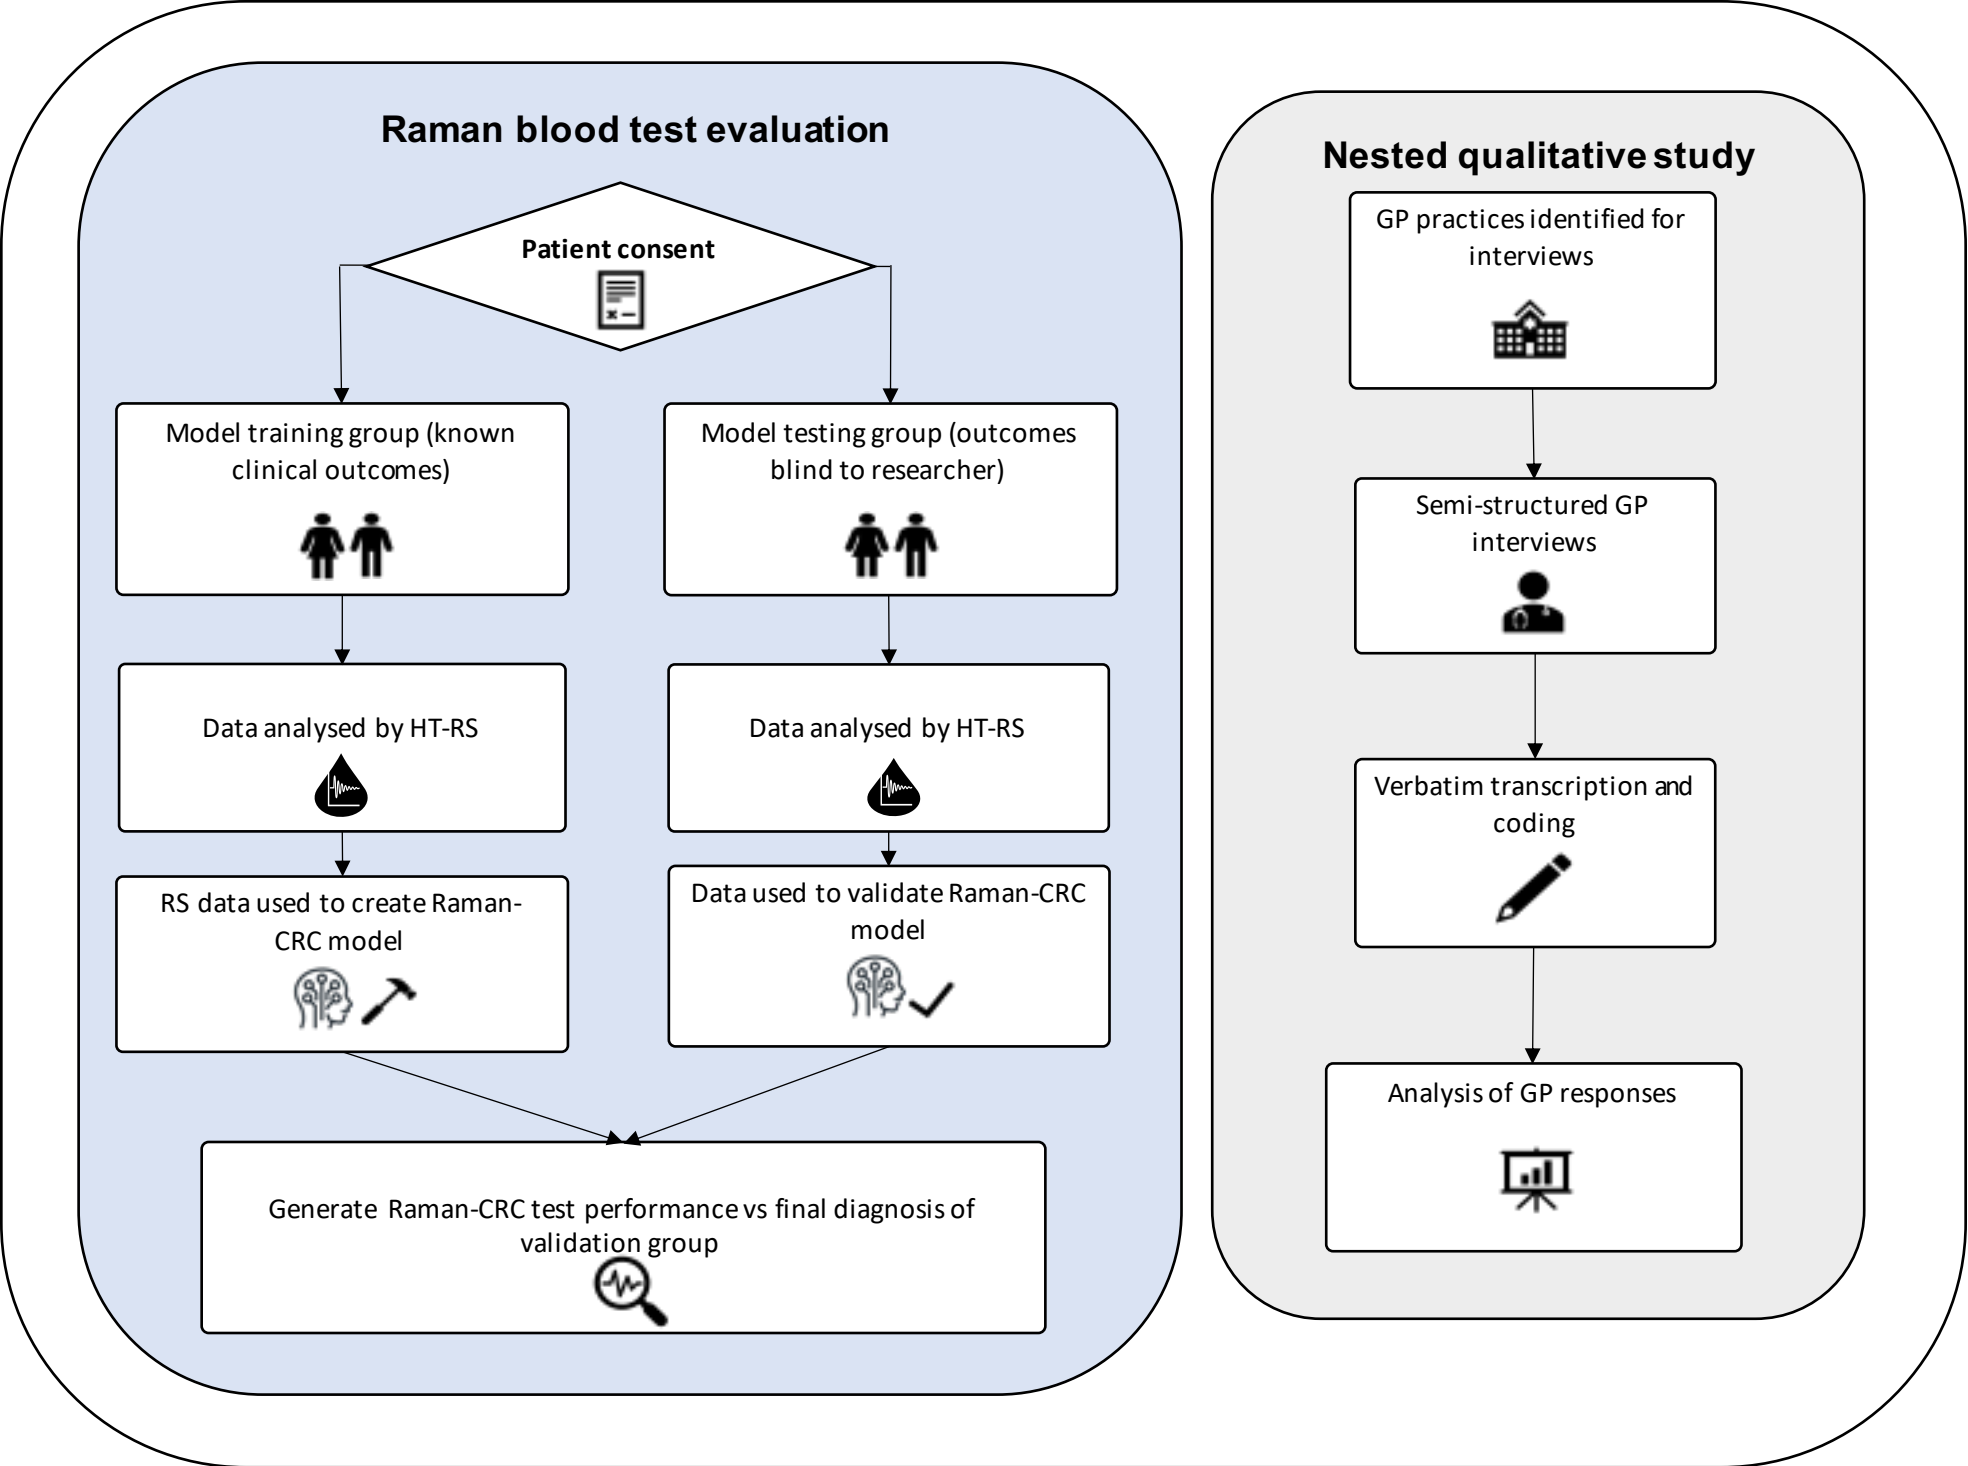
Raman blood test evaluation

Patient consent

Model training group (known clinical outcomes)

Model testing group (outcomes blind to researcher)

Data analysed by HT-RS

Data analysed by HT-RS

RS data used to create Raman-CRC model

Data used to validate Raman-CRC model

Generate Raman-CRC test performance vs final diagnosis of validation group

Nested qualitative study

GP practices identified for interviews

Semi-structured GP interviews

Verbatim transcription and coding

Analysis of GP responses